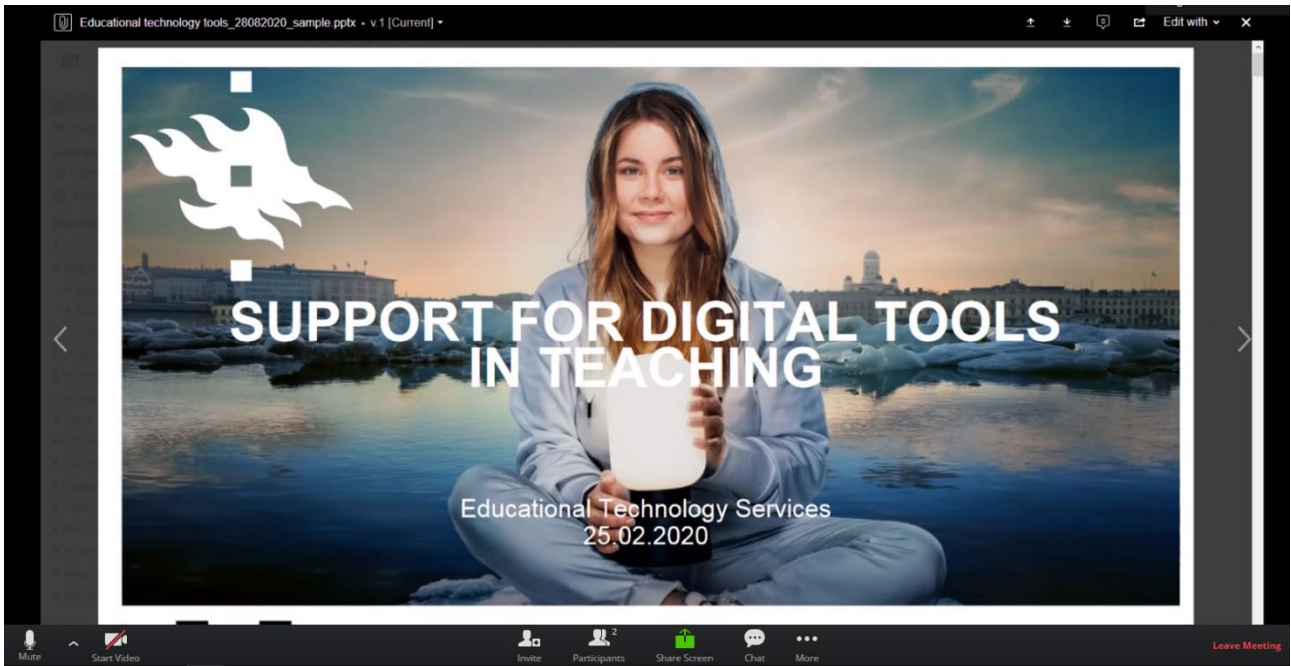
Educational technology tools_28082020_sample.pptx • v 1 [Current] •

Edit with

SUPPORT FOR DIGITAL TOOLS IN TEACHING

Educational Technology Services
25.02.2020

Mute
Start Video
Invite
Participants 2
Share Screen
Chat
More
Leave Meeting